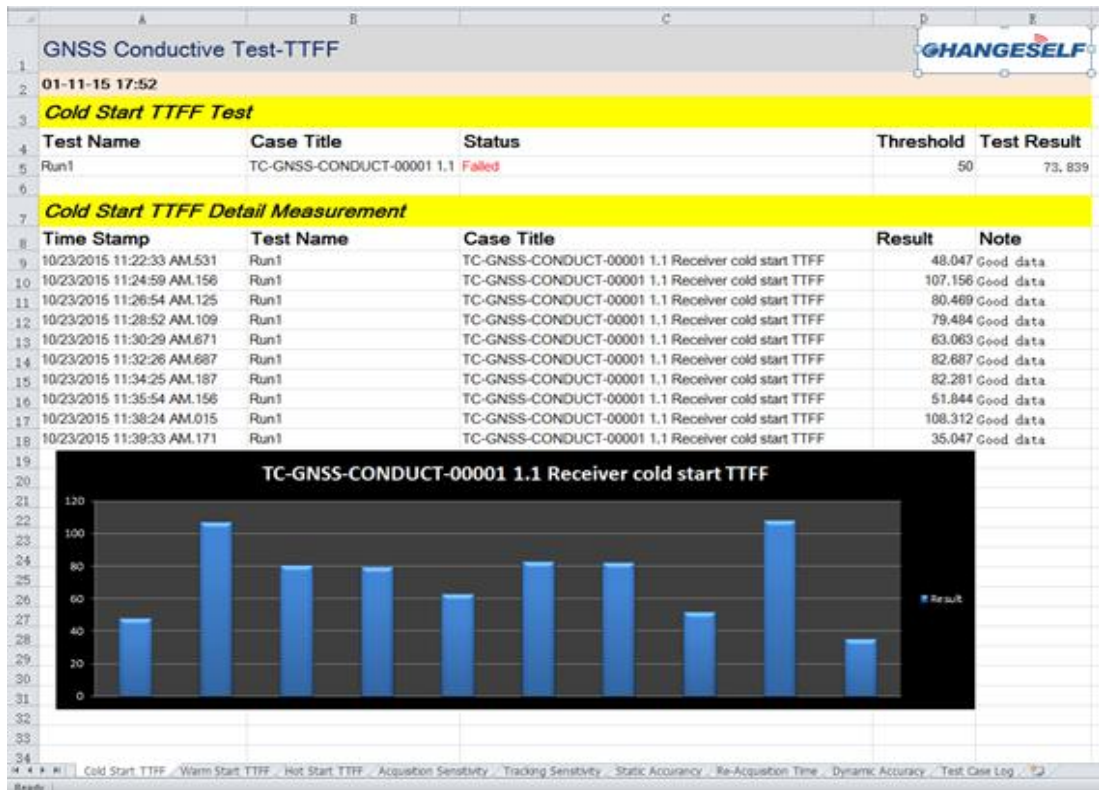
A B C D E

1 GNSS Conductive Test-TTFF CHANGESELF
2 01-11-15 17:52
3 Cold Start TTFF Test

| Test Name | Case Title | Status | Threshold | Test Result |
|---|---|---|---|---|
| Run1 | TC-GNSS-CONDUCT-00001 1.1 | Failed | 50 | 73.839 |

7 Cold Start TTFF Detail Measurement

| Time Stamp | Test Name | Case Title | Result | Note |
|---|---|---|---|---|
| 10/23/2015 11:22:33 AM.531 | Run1 | TC-GNSS-CONDUCT-00001 1.1 Receiver cold start TTFF | 48.047 | Good data |
| 10/23/2015 11:24:59 AM.156 | Run1 | TC-GNSS-CONDUCT-00001 1.1 Receiver cold start TTFF | 107.156 | Good data |
| 10/23/2015 11:26:54 AM.125 | Run1 | TC-GNSS-CONDUCT-00001 1.1 Receiver cold start TTFF | 80.469 | Good data |
| 10/23/2015 11:28:52 AM.109 | Run1 | TC-GNSS-CONDUCT-00001 1.1 Receiver cold start TTFF | 79.484 | Good data |
| 10/23/2015 11:30:29 AM.671 | Run1 | TC-GNSS-CONDUCT-00001 1.1 Receiver cold start TTFF | 63.063 | Good data |
| 10/23/2015 11:32:26 AM.687 | Run1 | TC-GNSS-CONDUCT-00001 1.1 Receiver cold start TTFF | 82.687 | Good data |
| 10/23/2015 11:34:25 AM.187 | Run1 | TC-GNSS-CONDUCT-00001 1.1 Receiver cold start TTFF | 82.281 | Good data |
| 10/23/2015 11:35:54 AM.156 | Run1 | TC-GNSS-CONDUCT-00001 1.1 Receiver cold start TTFF | 51.844 | Good data |
| 10/23/2015 11:38:24 AM.015 | Run1 | TC-GNSS-CONDUCT-00001 1.1 Receiver cold start TTFF | 108.312 | Good data |
| 10/23/2015 11:39:33 AM.171 | Run1 | TC-GNSS-CONDUCT-00001 1.1 Receiver cold start TTFF | 35.047 | Good data |

TC-GNSS-CONDUCT-00001 1.1 Receiver cold start TTFF
120
100
80
60
40
20
0
Result

Cold Start TTFF / Warm Start TTFF / Hot Start TTFF / Acquisition Sensitivity / Tracking Sensitivity / Static Accuracy / Re-Acquisition Time / Dynamic Accuracy / Test Case Log
Ready